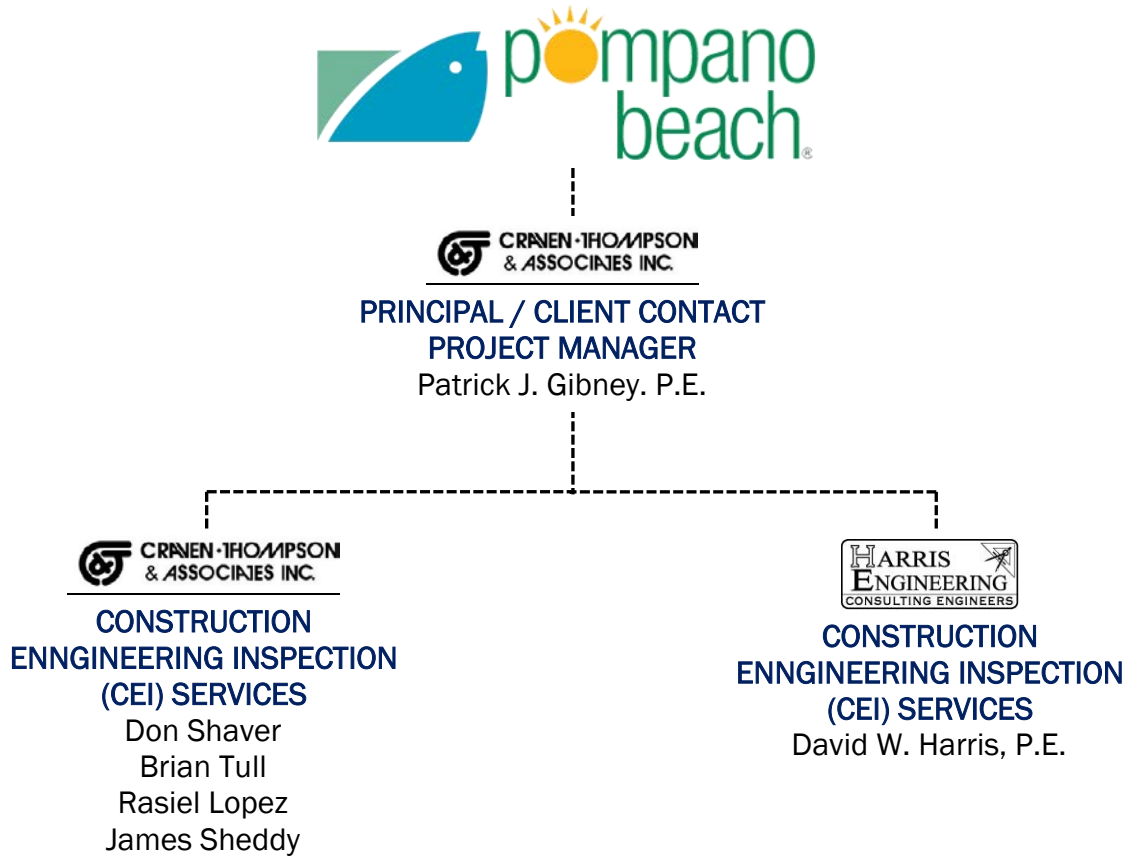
pompano beach®

CRAVEN·THOMPSON & ASSOCIATES INC.

PRINCIPAL / CLIENT CONTACT
PROJECT MANAGER
Patrick J. Gibney. P.E.

CRAVEN·THOMPSON & ASSOCIATES INC.

CONSTRUCTION
ENNGINEERING INSPECTION
(CEI) SERVICES
Don Shaver
Brian Tull
Rasiel Lopez
James Sheddy

HARRIS ENGINEERING
CONSULTING ENGINEERS

CONSTRUCTION
ENNGINEERING INSPECTION
(CEI) SERVICES
David W. Harris, P.E.